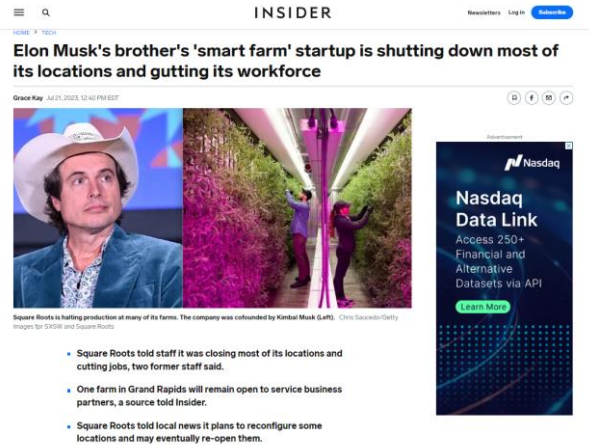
INSIDER

Newsletters Log in Subscribe

HOME > TECH

Elon Musk's brother's 'smart farm' startup is shutting down most of its locations and gutting its workforce

Grace Kay Jul 21, 2023, 12:40 PM EDT

Square Roots is halting production at many of its farms. The company was cofounded by Kimbal Musk (Left). Chris Saucedo/Getty Images for SXSW and Square Roots

Square Roots told staff it was closing most of its locations and cutting jobs, two former staff said.

One farm in Grand Rapids will remain open to service business partners, a source told Insider.

Square Roots told local news it plans to reconfigure some locations and may eventually re-open them.

Advertisement

Nasdaq

Nasdaq Data Link

Access 250+ Financial and Alternative Datasets via API

Learn More